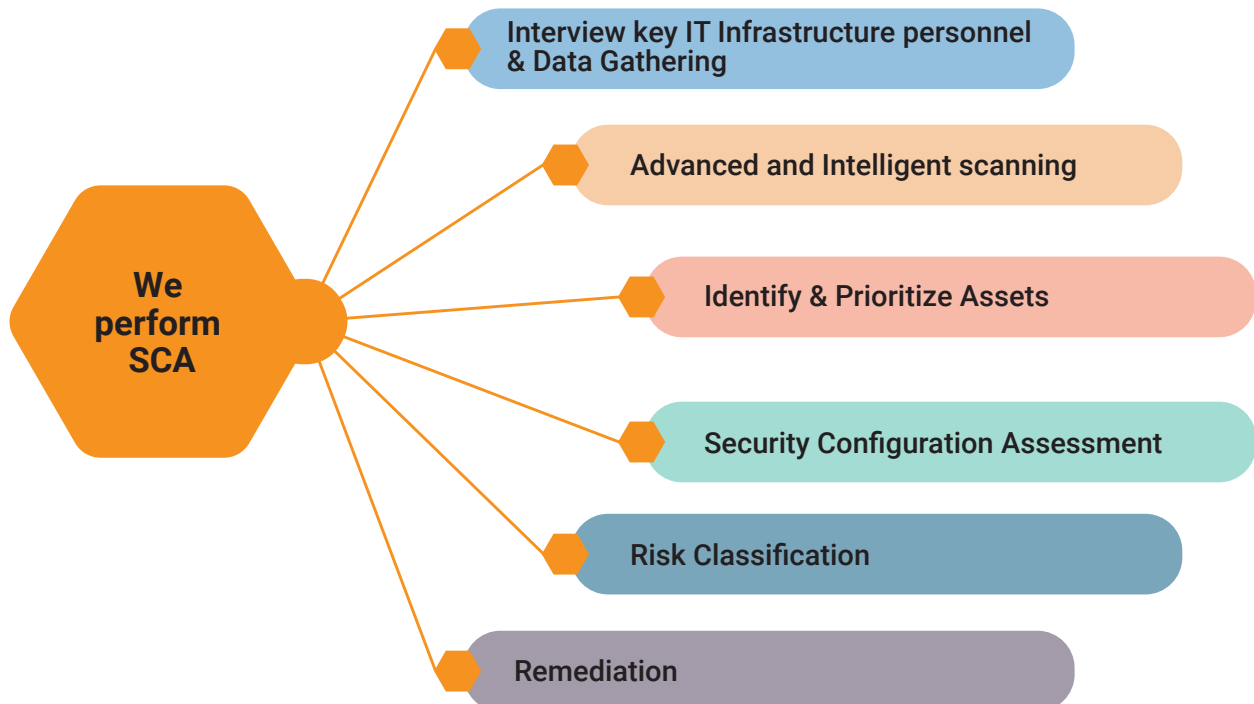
We perform SCA

Interview key IT Infrastructure personnel & Data Gathering

Advanced and Intelligent scanning

Identify & Prioritize Assets

Security Configuration Assessment

Risk Classification

Remediation